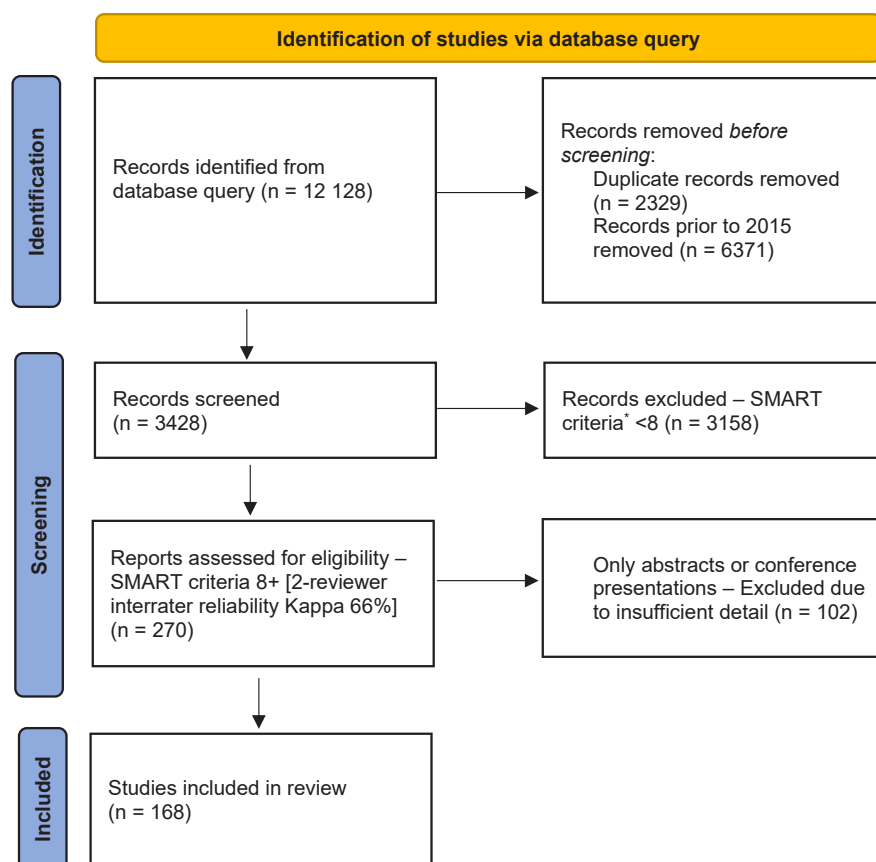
Identification of studies via database query

Identification

Records identified from database query (n = 12 128)

Records removed *before screening*:
Duplicate records removed (n = 2329)
Records prior to 2015 removed (n = 6371)

Screening

Records screened (n = 3428)

Records excluded – SMART criteria$^{*}$ <8 (n = 3158)

Reports assessed for eligibility – SMART criteria 8+ [2-reviewer interrater reliability Kappa 66%] (n = 270)

Only abstracts or conference presentations – Excluded due to insufficient detail (n = 102)

Included

Studies included in review (n = 168)